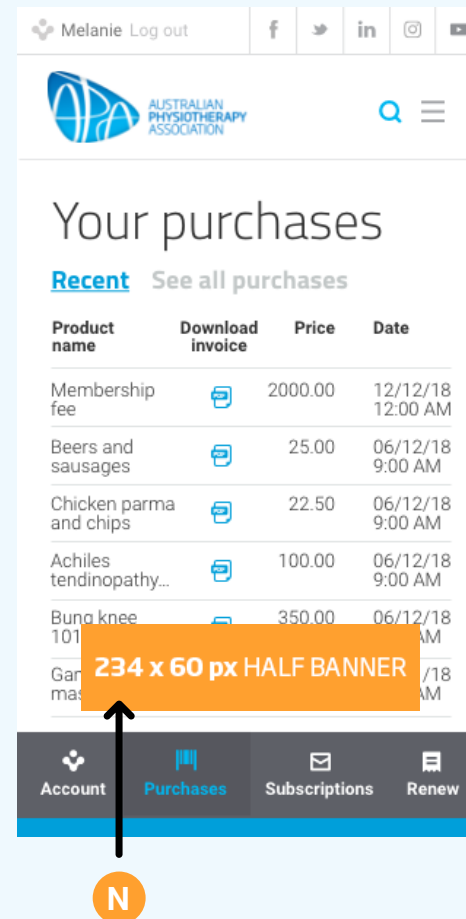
Melanie Log out

APA AUSTRALIAN PHYSIOTHERAPY ASSOCIATION

Your purchases

Recent See all purchases

| Product name | Download invoice | Price | Date |
|---|---|---|---|
| Membership fee | PDF | 2000.00 | 12/12/18 12:00 AM |
| Beers and sausages | PDF | 25.00 | 06/12/18 9:00 AM |
| Chicken parma and chips | PDF | 22.50 | 06/12/18 9:00 AM |
| Achiles tendinopathy... | PDF | 100.00 | 06/12/18 9:00 AM |
| Bung knee 101 | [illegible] | 350.00 | 06/12/18 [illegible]AM |
| Gar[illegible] mas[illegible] | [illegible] | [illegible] | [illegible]/18 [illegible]AM |

234 x 60 px HALF BANNER

Account Purchases Subscriptions Renew

N